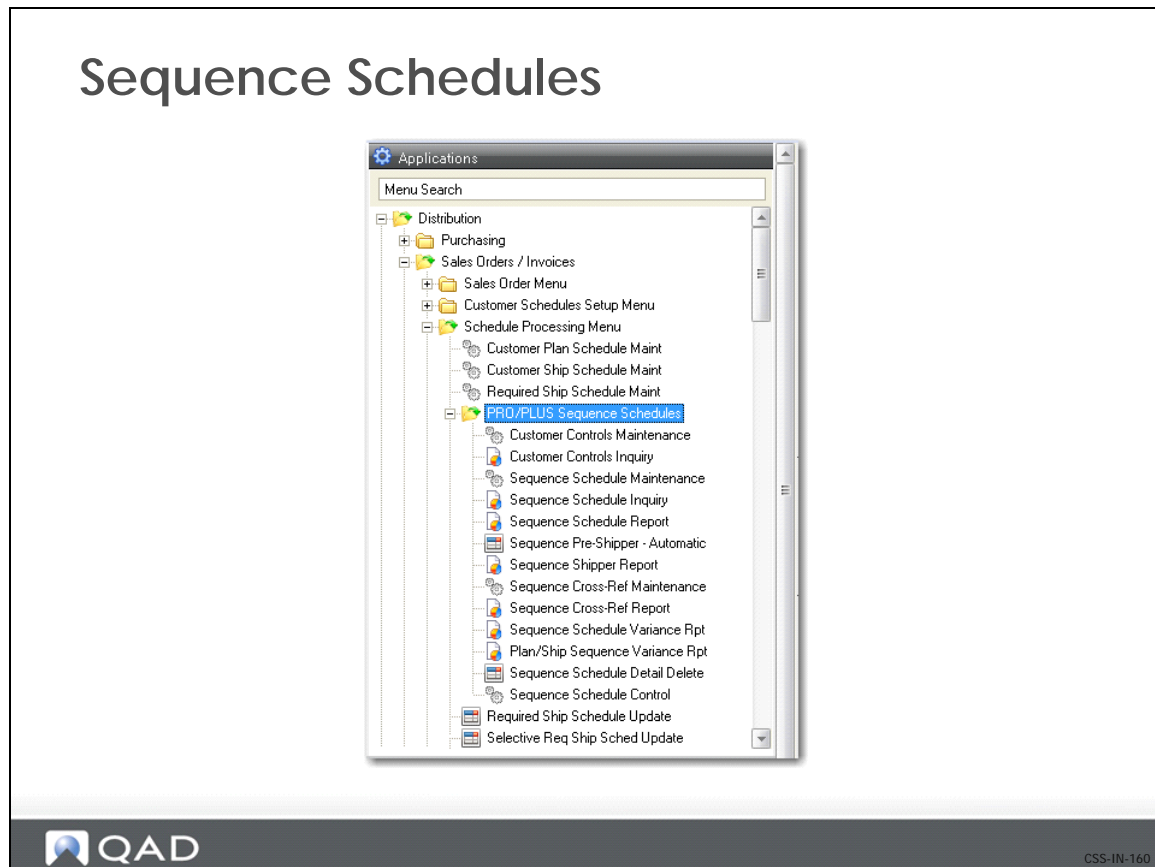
Sequence Schedules

Applications

Menu Search

Distribution
Purchasing
Sales Orders / Invoices
Sales Order Menu
Customer Schedules Setup Menu
Schedule Processing Menu
Customer Plan Schedule Maint
Customer Ship Schedule Maint
Required Ship Schedule Maint
PRO/PLUS Sequence Schedules
Customer Controls Maintenance
Customer Controls Inquiry
Sequence Schedule Maintenance
Sequence Schedule Inquiry
Sequence Schedule Report
Sequence Pre-Shipper - Automatic
Sequence Shipper Report
Sequence Cross-Ref Maintenance
Sequence Cross-Ref Report
Sequence Schedule Variance Rpt
Plan/Ship Sequence Variance Rpt
Sequence Schedule Detail Delete
Sequence Schedule Control
Required Ship Schedule Update
Selective Req Ship Sched Update

QAD

CSS-IN-160